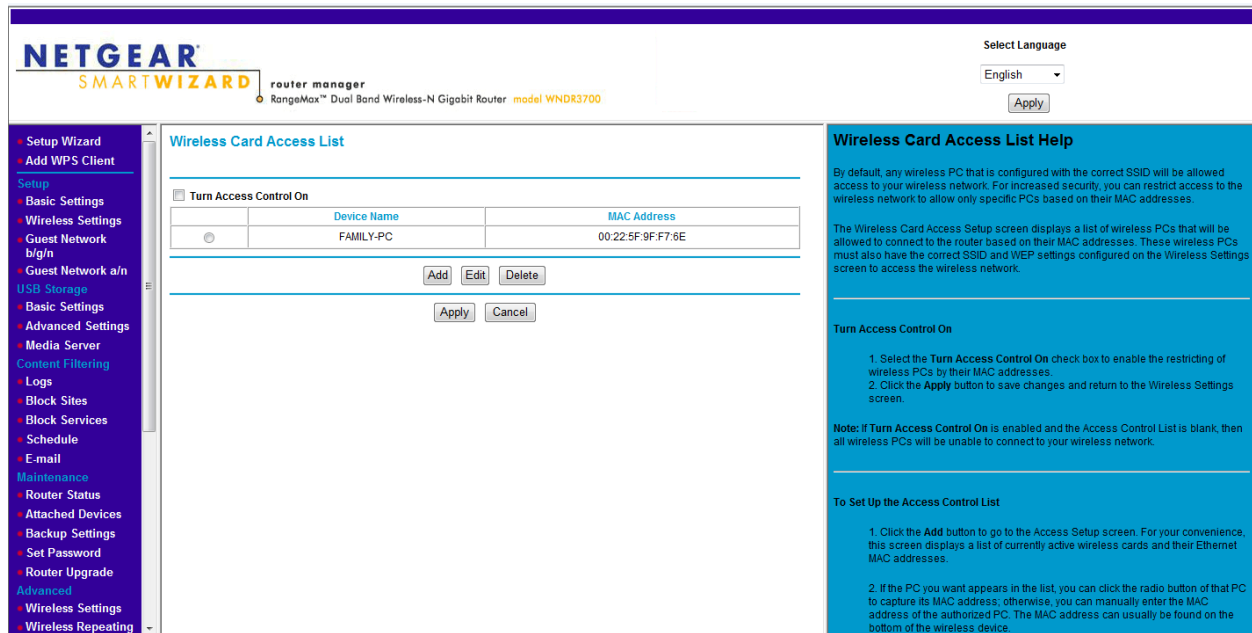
NETGEAR SMARTWIZARD router manager
RangeMax™ Dual Band Wireless-N Gigabit Router model WNDR3700

Select Language
English
Apply

Setup Wizard
Add WPS Client
Setup
Basic Settings
Wireless Settings
Guest Network b/g/n
Guest Network a/n
USB Storage
Basic Settings
Advanced Settings
Media Server
Content Filtering
Logs
Block Sites
Block Services
Schedule
E-mail
Maintenance
Router Status
Attached Devices
Backup Settings
Set Password
Router Upgrade
Advanced
Wireless Settings
Wireless Repeating

Wireless Card Access List

Turn Access Control On

| | Device Name | MAC Address |
|---|---|---|
| ○ | FAMILY-PC | 00:22:5F:9F:F7:6E |

Add Edit Delete

Apply Cancel

Wireless Card Access List Help

By default, any wireless PC that is configured with the correct SSID will be allowed access to your wireless network. For increased security, you can restrict access to the wireless network to allow only specific PCs based on their MAC addresses.

The Wireless Card Access Setup screen displays a list of wireless PCs that will be allowed to connect to the router based on their MAC addresses. These wireless PCs must also have the correct SSID and WEP settings configured on the Wireless Settings screen to access the wireless network.

Turn Access Control On

1. Select the Turn Access Control On check box to enable the restricting of wireless PCs by their MAC addresses.
2. Click the Apply button to save changes and return to the Wireless Settings screen.

Note: If Turn Access Control On is enabled and the Access Control List is blank, then all wireless PCs will be unable to connect to your wireless network.

To Set Up the Access Control List

1. Click the Add button to go to the Access Setup screen. For your convenience, this screen displays a list of currently active wireless cards and their Ethernet MAC addresses.

2. If the PC you want appears in the list, you can click the radio button of that PC to capture its MAC address; otherwise, you can manually enter the MAC address of the authorized PC. The MAC address can usually be found on the bottom of the wireless device.